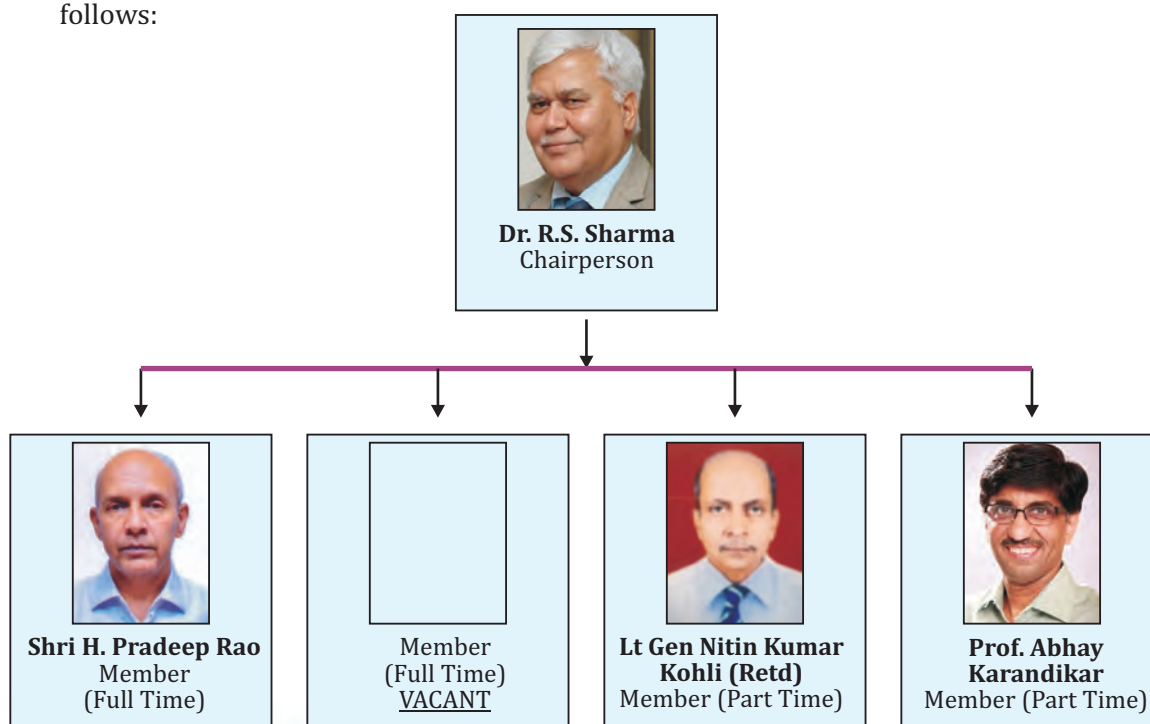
follows:

**Dr. R.S. Sharma**
Chairperson

**Shri H. Pradeep Rao**
Member
(Full Time)

Member
(Full Time)
VACANT

**Lt Gen Nitin Kumar Kohli (Retd)**
Member (Part Time)

**Prof. Abhay Karandikar**
Member (Part Time)